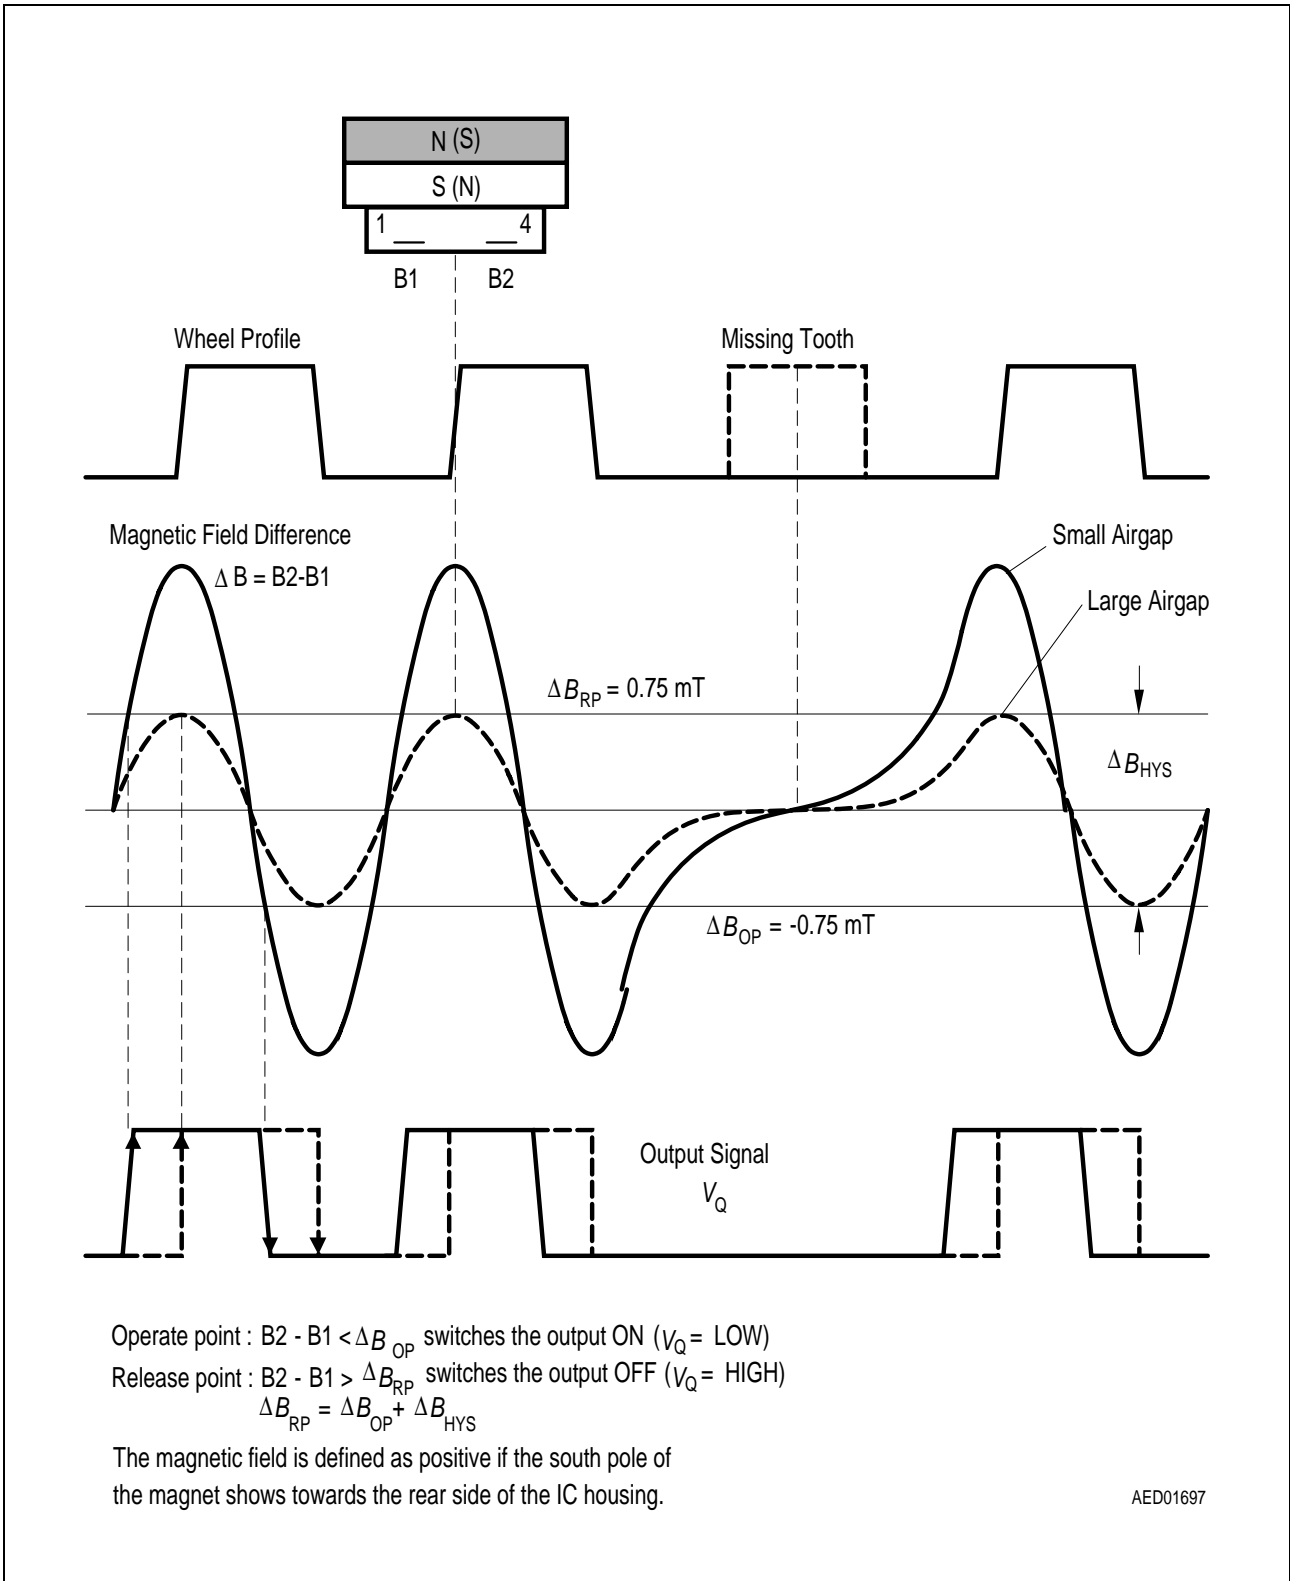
N (S)

S (N)

1

4

B1

B2

Wheel Profile

Missing Tooth

Magnetic Field Difference

$\Delta$ B = B2-B1

Small Airgap

Large Airgap

$\Delta B_{RP}$ = 0.75 mT

$\Delta B_{HYS}$

$\Delta B_{OP}$ = -0.75 mT

Output Signal

$V_Q$

Operate point : B2 - B1 < $\Delta B_{OP}$ switches the output ON ($V_Q$ = LOW)
Release point : B2 - B1 > $\Delta B_{RP}$ switches the output OFF ($V_Q$ = HIGH)
$\Delta B_{RP} = \Delta B_{OP} + \Delta B_{HYS}$

The magnetic field is defined as positive if the south pole of the magnet shows towards the rear side of the IC housing.

AED01697